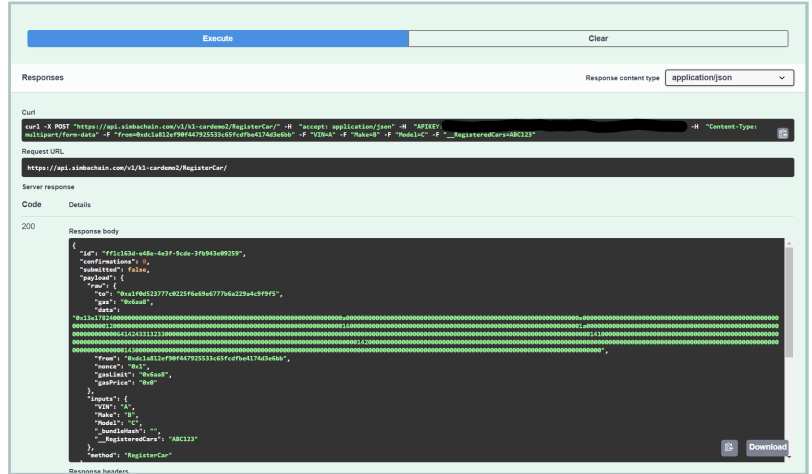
Execute

Clear

Responses

Response content type application/json

Curl

curl -X POST "https://api.simbachain.com/v1/kl-cardemo2/RegisterCar/" -H "accept: application/json" -H "APIKEY: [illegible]" -H "Content-Type: multipart/form-data" -F "from=0xdc1a812ef90f447925533c65fcdfbe4174d3e6bb" -F "VIN=A" -F "Make=B" -F "Model=C" -F "__RegisteredCars=ABC123"

Request URL

https://api.simbachain.com/v1/kl-cardemo2/RegisterCar/

Server response

Code Details

200

Response body

{
"id": "ff1c163d-e48e-4e3f-9cde-3fb943e09259",
"confirmations": 0,
"submitted": false,
"payload": {
"raw": {
"to": "0xa1f0d523777c0225f6e69e6777b6a229a4c9f9f5",
"gas": "0x6aa8",
"data": "0x13e1782400000000000000000000000000000000000000000000000000000000a000000000000000000000000000000000000000000000000000000000000000e0000000000000000000000000000000000000000000000000000000000000012000000000000000000000000000000000000000000000000000000000000016000000000000000000000000000000000000000000000000000000000000001a00000000000000000000000000000000000000000000000000000000000000014100000000000000000000000000000000000000000000000000000000000000000000000000000000000000000000000000000000000000000000000000000014200000000000000000000000000000000000000000000000000000000000000000000000000000000000000000000000000000000000000000000000000000014300000000000000000000000000000000000000000000000000000000000000000000000000000000000000000000000000000000000000000000000000000000000000000000000000000000000000000000000000000000000000000000000000000000",
"from": "0xdc1a812ef90f447925533c65fcdfbe4174d3e6bb",
"nonce": "0x1",
"gasLimit": "0x6aa8",
"gasPrice": "0x0"
},
"inputs": {
"VIN": "A",
"Make": "B",
"Model": "C",
"_bundleHash": "",
"__RegisteredCars": "ABC123"
},
"method": "RegisterCar"

Download

Response headers